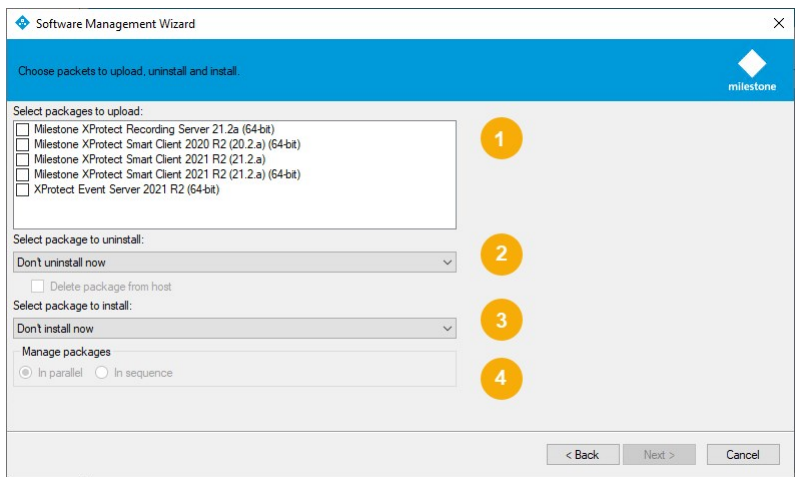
Software Management Wizard

Choose packets to upload, uninstall and install.

milestone

Select packages to upload:

Milestone XProtect Recording Server 21.2a (64-bit)
Milestone XProtect Smart Client 2020 R2 (20.2.a) (64-bit)
Milestone XProtect Smart Client 2021 R2 (21.2.a)
Milestone XProtect Smart Client 2021 R2 (21.2.a) (64-bit)
XProtect Event Server 2021 R2 (64-bit)

1

Select package to uninstall:

Don't uninstall now

2

Delete package from host

Select package to install:

Don't install now

3

Manage packages

In parallel In sequence

4

< Back Next > Cancel